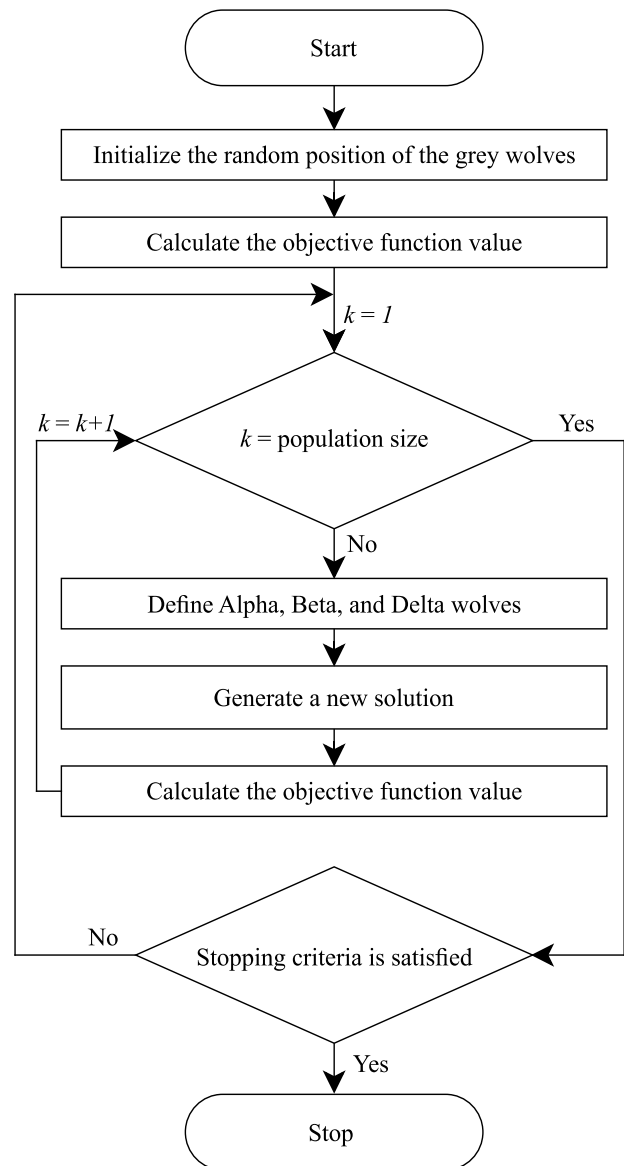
Start

Initialize the random position of the grey wolves

Calculate the objective function value

$k = 1$

$k = k+1$

$k$ = population size

Yes

No

Define Alpha, Beta, and Delta wolves

Generate a new solution

Calculate the objective function value

No

Stopping criteria is satisfied

Yes

Stop